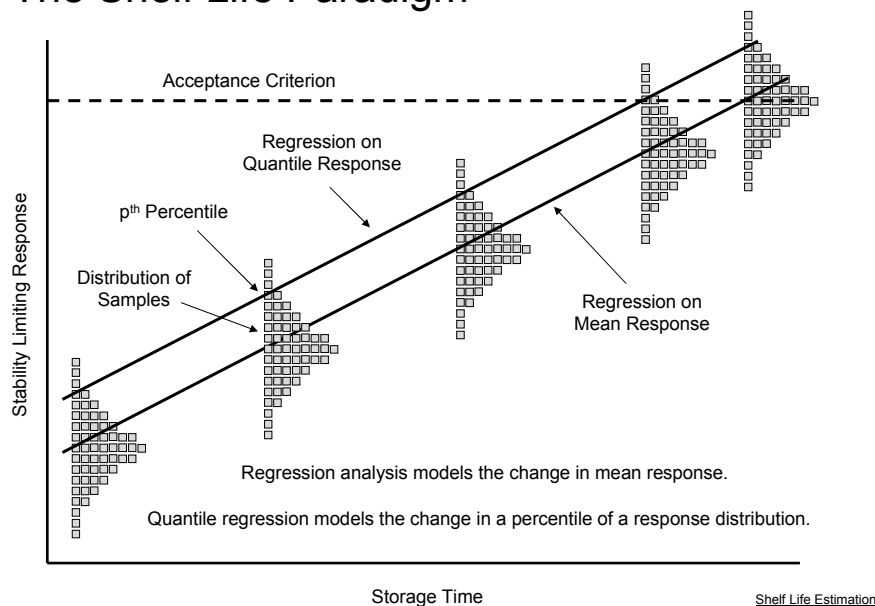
The Shelf Life Paradigm

Acceptance Criterion

Regression on Quantile Response

p$^{th}$ Percentile

Distribution of Samples

Regression on Mean Response

Stability Limiting Response

Regression analysis models the change in mean response.

Quantile regression models the change in a percentile of a response distribution.

Storage Time

Shelf Life Estimation